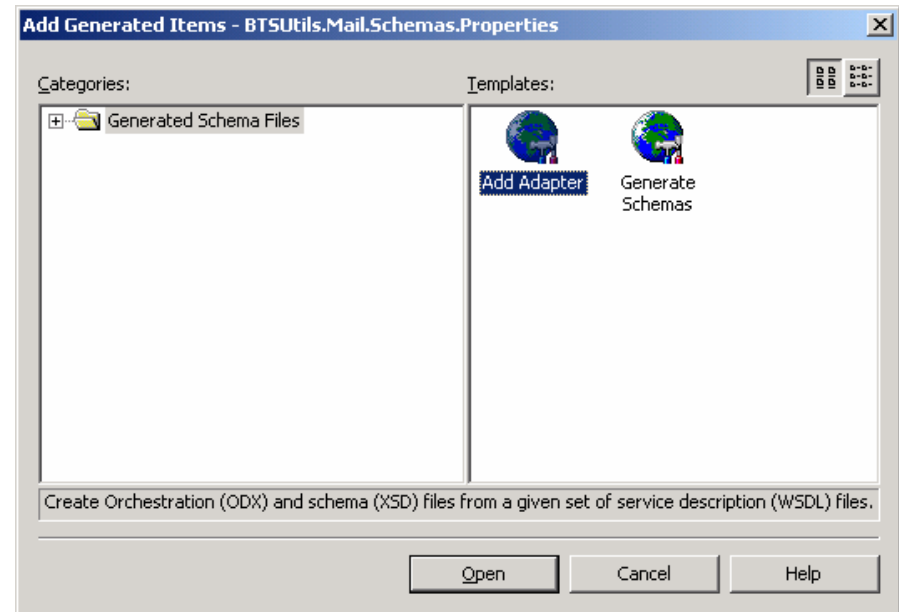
Add Generated Items - BTSUtils.Mail.Schemas.Properties

Categories:

Templates:

Generated Schema Files

Add Adapter

Generate Schemas

Create Orchestration (ODX) and schema (XSD) files from a given set of service description (WSDL) files.

Open

Cancel

Help